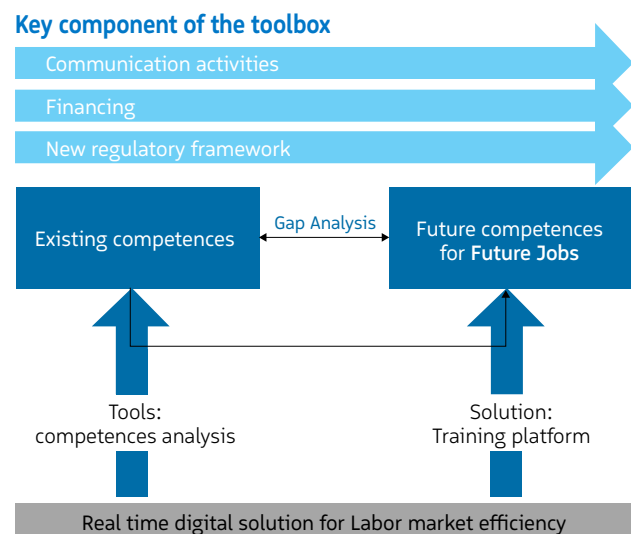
Key component of the toolbox

Communication activities

Financing

New regulatory framework

Existing competences

Gap Analysis

Future competences for Future Jobs

Tools: competences analysis

Solution: Training platform

Real time digital solution for Labor market efficiency